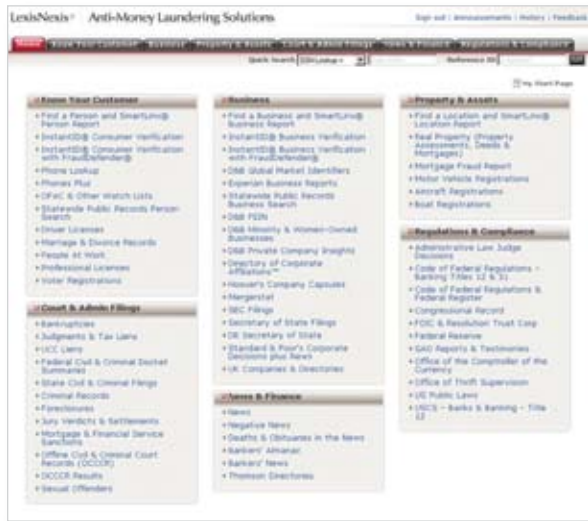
LexisNexis® Anti-Money Laundering Solutions

Sign out | Announcements | History | Feedback

Home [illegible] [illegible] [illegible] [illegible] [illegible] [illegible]

Quick Search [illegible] Reference ID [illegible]

My Start Page

Know Your Customer
• Find a Person and SmartLinx® Person Report
• InstantID® Consumer Verification
• InstantID® Consumer Verification with FraudDefender®
• Phone Lookup
• Phones Plus
• OFAC & Other Watch Lists
• Statewide Public Records Person Search
• Driver Licenses
• Marriage & Divorce Records
• People At Work
• Professional Licenses
• Voter Registrations

Court & Admin Filings
• Bankruptcies
• Judgments & Tax Liens
• UCC Liens
• Federal Civil & Criminal Docket Summaries
• State Civil & Criminal Filings
• Criminal Records
• Foreclosures
• Jury Verdicts & Settlements
• Mortgage & Financial Service Sanctions
• Offline Civil & Criminal Court Records (OCCCR)
• OCCCR Results
• Sexual Offenders

Business
• Find a Business and SmartLinx® Business Report
• InstantID® Business Verification
• InstantID® Business Verification with FraudDefender®
• D&B Global Market Identifiers
• Experian Business Reports
• Statewide Public Records Business Search
• D&B FEIN
• D&B Minority & Women-Owned Businesses
• D&B Private Company Insights
• Directory of Corporate Affiliations™
• Hoover's Company Capsules
• Mergerstat
• SEC Filings
• Secretary of State Filings
• DE Secretary of State
• Standard & Poor's Corporate Decisions plus News
• UK Companies & Directories

News & Finance
• News
• Negative News
• Deaths & Obituaries in the News
• Bankers' Almanac
• Bankers' News
• Thomson Directories

Property & Assets
• Find a Location and SmartLinx® Location Report
• Real Property (Property Assessments, Deeds & Mortgages)
• Mortgage Fraud Report
• Motor Vehicle Registrations
• Aircraft Registrations
• Boat Registrations

Regulations & Compliance
• Administrative Law Judge Decisions
• Code of Federal Regulations - Banking Titles 12 & 31
• Code of Federal Regulations & Federal Register
• Congressional Record
• FDIC & Resolution Trust Corp
• Federal Reserve
• GAO Reports & Testimonies
• Office of the Comptroller of the Currency
• Office of Thrift Supervision
• US Public Laws
• USCS - Banks & Banking - Title 12